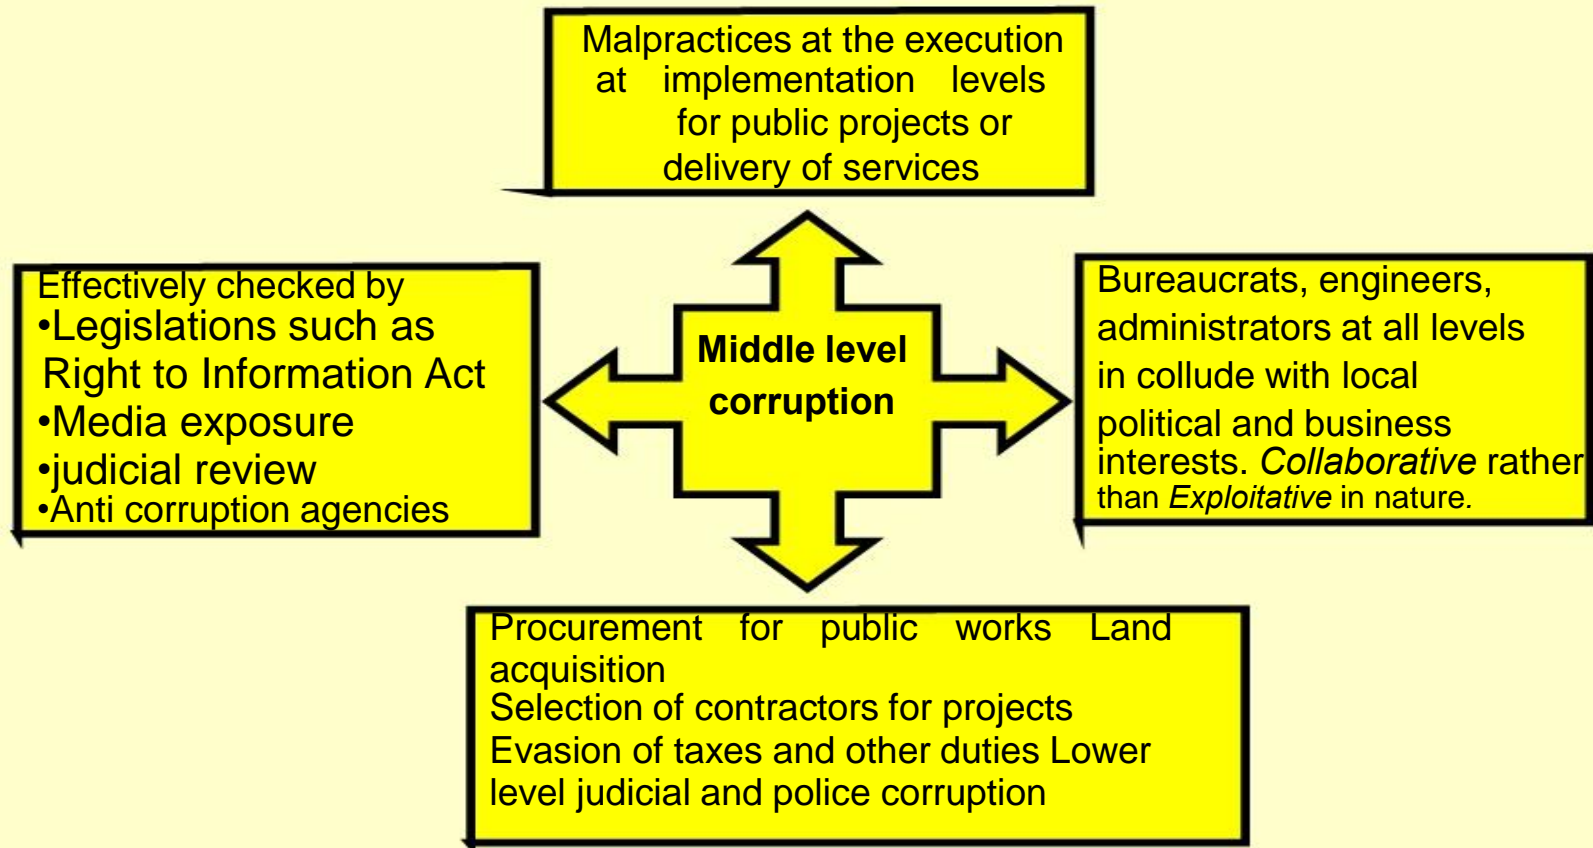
Malpractices at the execution at implementation levels for public projects or delivery of services

Effectively checked by
•Legislations such as Right to Information Act
•Media exposure
•judicial review
•Anti corruption agencies

Middle level corruption

Bureaucrats, engineers, administrators at all levels in collude with local political and business interests. *Collaborative* rather than *Exploitative* in nature.

Procurement for public works Land acquisition
Selection of contractors for projects
Evasion of taxes and other duties Lower level judicial and police corruption